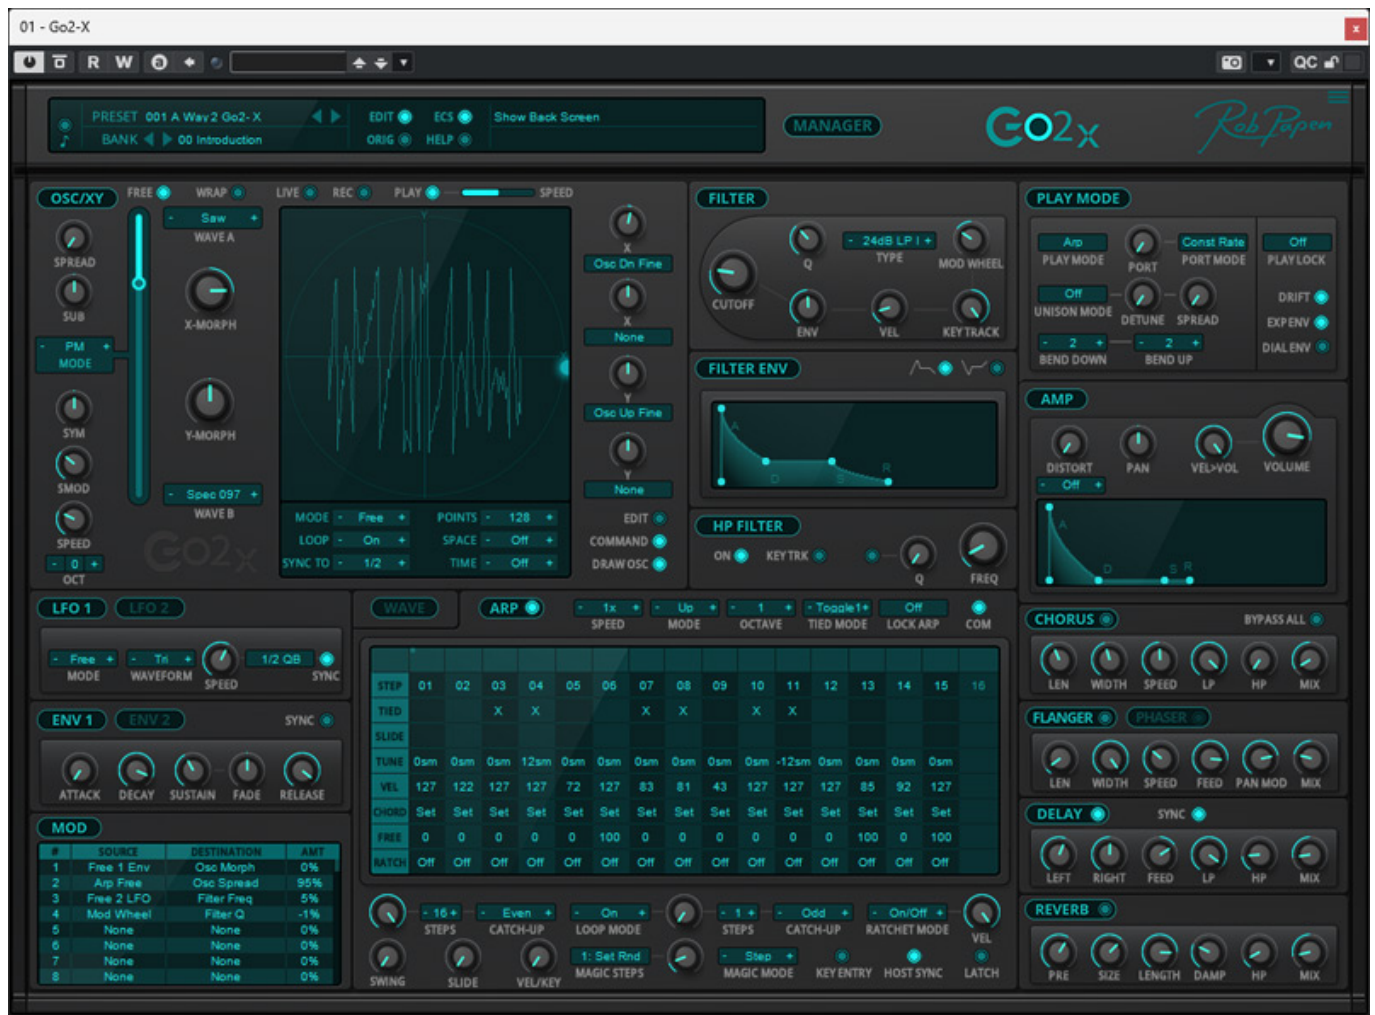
01 - Go2-X

R W

QC

PRESET 001 A Wav2 Go2-X
BANK 00 Introduction
EDIT ECS Show Back Screen
ORIG HELP

MANAGER

Go2x

Rob Papen

OSC/XY FREE WRAP LIVE REC PLAY SPEED

SPREAD
SUB
PM MODE
SYM
SMOD
SPEED
0
OCT

Saw
WAVE A
X-MORPH
Y-MORPH
Spec 097
WAVE B

MODE Free POINTS 128
LOOP On SPACE Off
SYNC TO 1/2 TIME Off

X Osc Dn Fine
X None
Y Osc Up Fine
Y None
EDIT
COMMAND
DRAW OSC

FILTER
CUTOFF Q 24dB LP I TYPE MOD WHEEL
ENV VEL KEYTRACK

FILTER ENV

HP FILTER
ON KEYTRK Q FREQ

PLAY MODE
Arp PLAY MODE PORT Const Rate PORT MODE Off PLAY LOCK
Off UNISON MODE DETUNE SPREAD DRIFT EXP ENV DIAL ENV
2 BEND DOWN 2 BEND UP

AMP
DISTORT Off PAN VEL>VOL VOLUME

LFO 1 LFO 2
Free MODE Tri WAVEFORM SPEED 1/2 QB SYNC

ENV 1 ENV 2 SYNC
ATTACK DECAY SUSTAIN FADE RELEASE

MOD

| # | SOURCE | DESTINATION | AMT |
|---|---|---|---|
| 1 | Free 1 Env | Osc Morph | 0% |
| 2 | Arp Free | Osc Spread | 95% |
| 3 | Free 2 LFO | Filter Freq | 5% |
| 4 | Mod Wheel | Filter Q | -1% |
| 5 | None | None | 0% |
| 6 | None | None | 0% |
| 7 | None | None | 0% |
| 8 | None | None | 0% |

WAVE ARP
1x SPEED Up MODE 1 OCTAVE Toggle1 TIED MODE Off LOCK ARP COM

| STEP | 01 | 02 | 03 | 04 | 05 | 06 | 07 | 08 | 09 | 10 | 11 | 12 | 13 | 14 | 15 | 16 |
|---|---|---|---|---|---|---|---|---|---|---|---|---|---|---|---|---|
| TIED | | | X | X | | | X | X | | X | X | | | | | |
| SLIDE | | | | | | | | | | | | | | | | |
| TUNE | 0sm | 0sm | 0sm | 12sm | 0sm | 0sm | 0sm | 0sm | 0sm | 0sm | -12sm | 0sm | 0sm | 0sm | 0sm | |
| VEL | 127 | 122 | 127 | 127 | 72 | 127 | 83 | 81 | 43 | 127 | 127 | 127 | 85 | 92 | 127 | |
| CHORD | Set | Set | Set | Set | Set | Set | Set | Set | Set | Set | Set | Set | Set | Set | Set | |
| FREE | 0 | 0 | 0 | 0 | 0 | 100 | 0 | 0 | 0 | 0 | 0 | 0 | 100 | 0 | 100 | |
| RATCH | Off | Off | Off | Off | Off | Off | Off | Off | Off | Off | Off | Off | Off | Off | Off | |

16 STEPS Even CATCH-UP On LOOP MODE 1 STEPS Odd CATCH-UP On/Off RATCHET MODE VEL
SWING SLIDE VEL/KEY 1: Set Rnd MAGIC STEPS Step MAGIC MODE KEY ENTRY HOST SYNC LATCH

CHORUS BYPASS ALL
LEN WIDTH SPEED LP HP MIX

FLANGER PHASER
LEN WIDTH SPEED FEED PAN MOD MIX

DELAY SYNC
LEFT RIGHT FEED LP HP MIX

REVERB
PRE SIZE LENGTH DAMP HP MIX